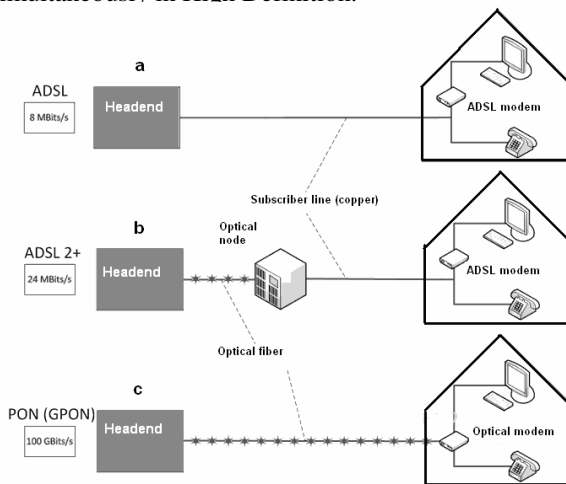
simultaneously in High Definition.

a

ADSL

8 MBits/s

Headend

ADSL modem

Subscriber line (copper)

b

Optical node

ADSL 2+

24 MBits/s

Headend

ADSL modem

Optical fiber

c

PON (GPON)

100 GBits/s

Headend

Optical modem